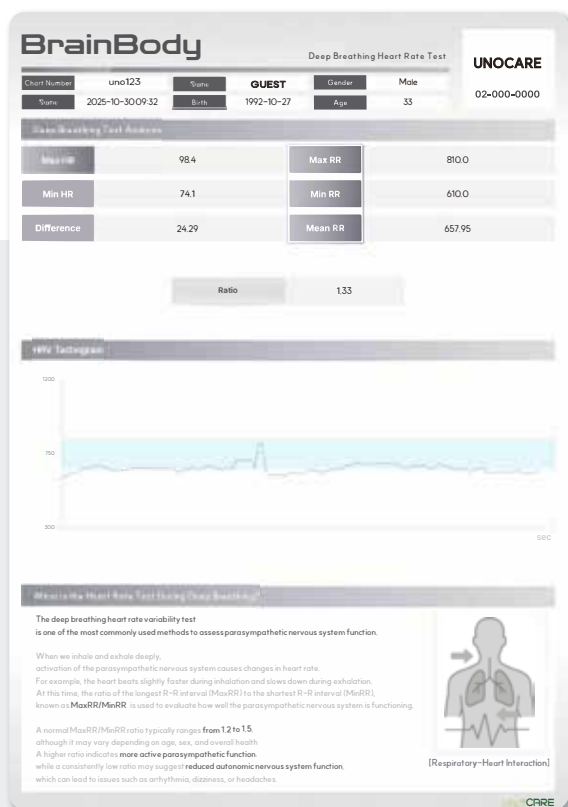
BrainBody

Deep Breathing Heart Rate Test

UNOCARE

02-000-0000

| Chart Number | uno123 | Name | GUEST | Gender | Male |
|---|---|---|---|---|---|
| Date | 2025-10-30 09:32 | Birth | 1992-10-27 | Age | 33 |

Deep Breathing Test Analysis

| Max HR | 98.4 | Max RR | 810.0 |
|---|---|---|---|
| Min HR | 74.1 | Min RR | 610.0 |
| Difference | 24.29 | Mean RR | 657.95 |

| Ratio | 1.33 |
|---|---|

HRV Tachogram

1200

750

300

sec

What is the Heart Rate Test During Deep Breathing?

The deep breathing heart rate variability test is one of the most commonly used methods to assess parasympathetic nervous system function.

When we inhale and exhale deeply, activation of the parasympathetic nervous system causes changes in heart rate. For example, the heart beats slightly faster during inhalation and slows down during exhalation. At this time, the ratio of the longest R-R interval (MaxRR) to the shortest R-R interval (MinRR), known as MaxRR/MinRR, is used to evaluate how well the parasympathetic nervous system is functioning.

A normal MaxRR/MinRR ratio typically ranges from 1.2 to 1.5, although it may vary depending on age, sex, and overall health. A higher ratio indicates more active parasympathetic function, while a consistently low ratio may suggest reduced autonomic nervous system function, which can lead to issues such as arrhythmia, dizziness, or headaches.

[Respiratory-Heart Interaction]

CARE